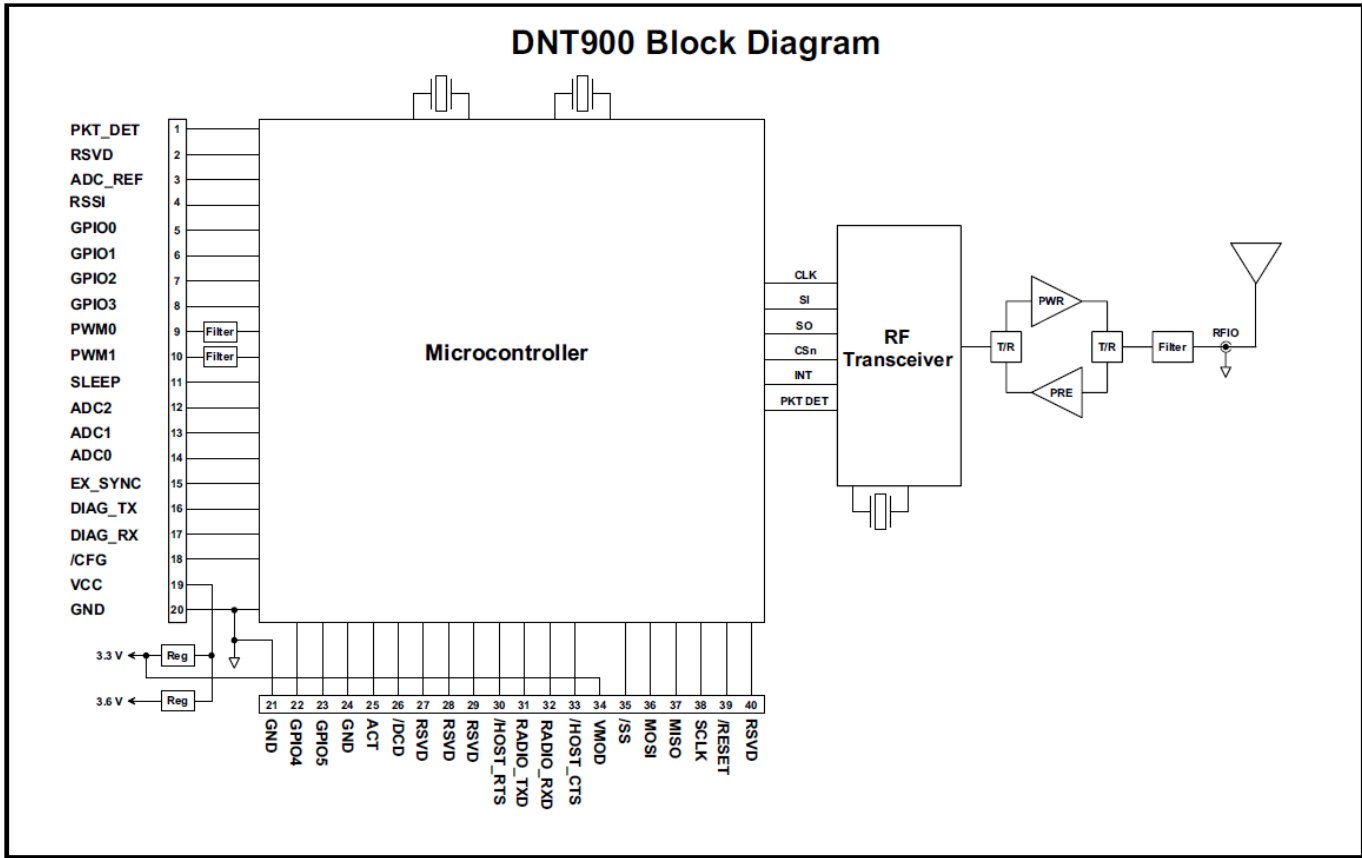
DNT900 Block Diagram

PKT_DET 1
RSVD 2
ADC_REF 3
RSSI 4
GPIO0 5
GPIO1 6
GPIO2 7
GPIO3 8
PWM0 9 Filter
PWM1 10 Filter
SLEEP 11
ADC2 12
ADC1 13
ADC0 14
EX_SYNC 15
DIAG_TX 16
DIAG_RX 17
/CFG 18
VCC 19
GND 20

3.3 V Reg
3.6 V Reg

Microcontroller

CLK
SI
SO
CSn
INT
PKT DET

RF Transceiver

T/R
PWR
PRE
T/R
Filter
RFIO

21 GND
22 GPIO4
23 GPIO5
24 GND
25 ACT
26 /DCD
27 RSVD
28 RSVD
29 RSVD
30 /HOST_RTS
31 RADIO_TXD
32 RADIO_RXD
33 /HOST_CTS
34 VMOD
35 /SS
36 MOSI
37 MISO
38 SCLK
39 /RESET
40 RSVD